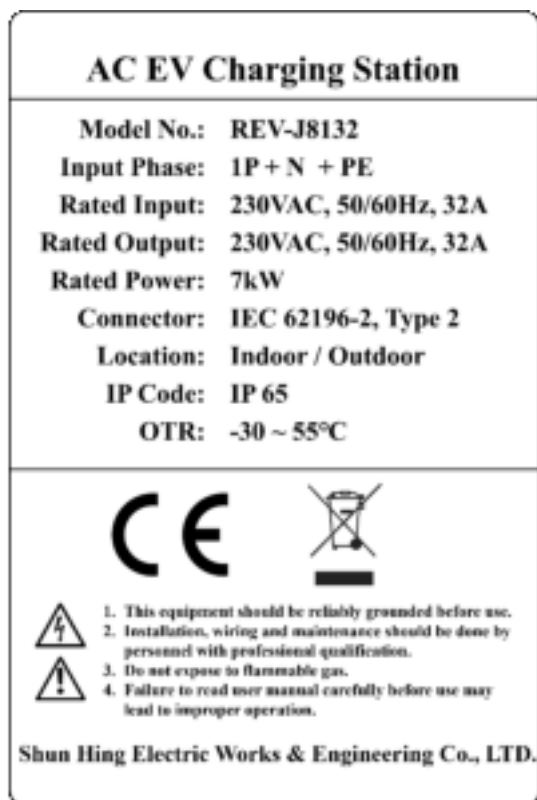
AC EV Charging Station

| | |
|---|---|
| Model No.: | REV-J8132 |
| Input Phase: | 1P + N + PE |
| Rated Input: | 230VAC, 50/60Hz, 32A |
| Rated Output: | 230VAC, 50/60Hz, 32A |
| Rated Power: | 7kW |
| Connector: | IEC 62196-2, Type 2 |
| Location: | Indoor / Outdoor |
| IP Code: | IP 65 |
| OTR: | -30 ~ 55°C |

CE

1. This equipment should be reliably grounded before use.
2. Installation, wiring and maintenance should be done by personnel with professional qualification.
3. Do not expose to flammable gas.
4. Failure to read user manual carefully before use may lead to improper operation.

Shun Hing Electric Works & Engineering Co., LTD.